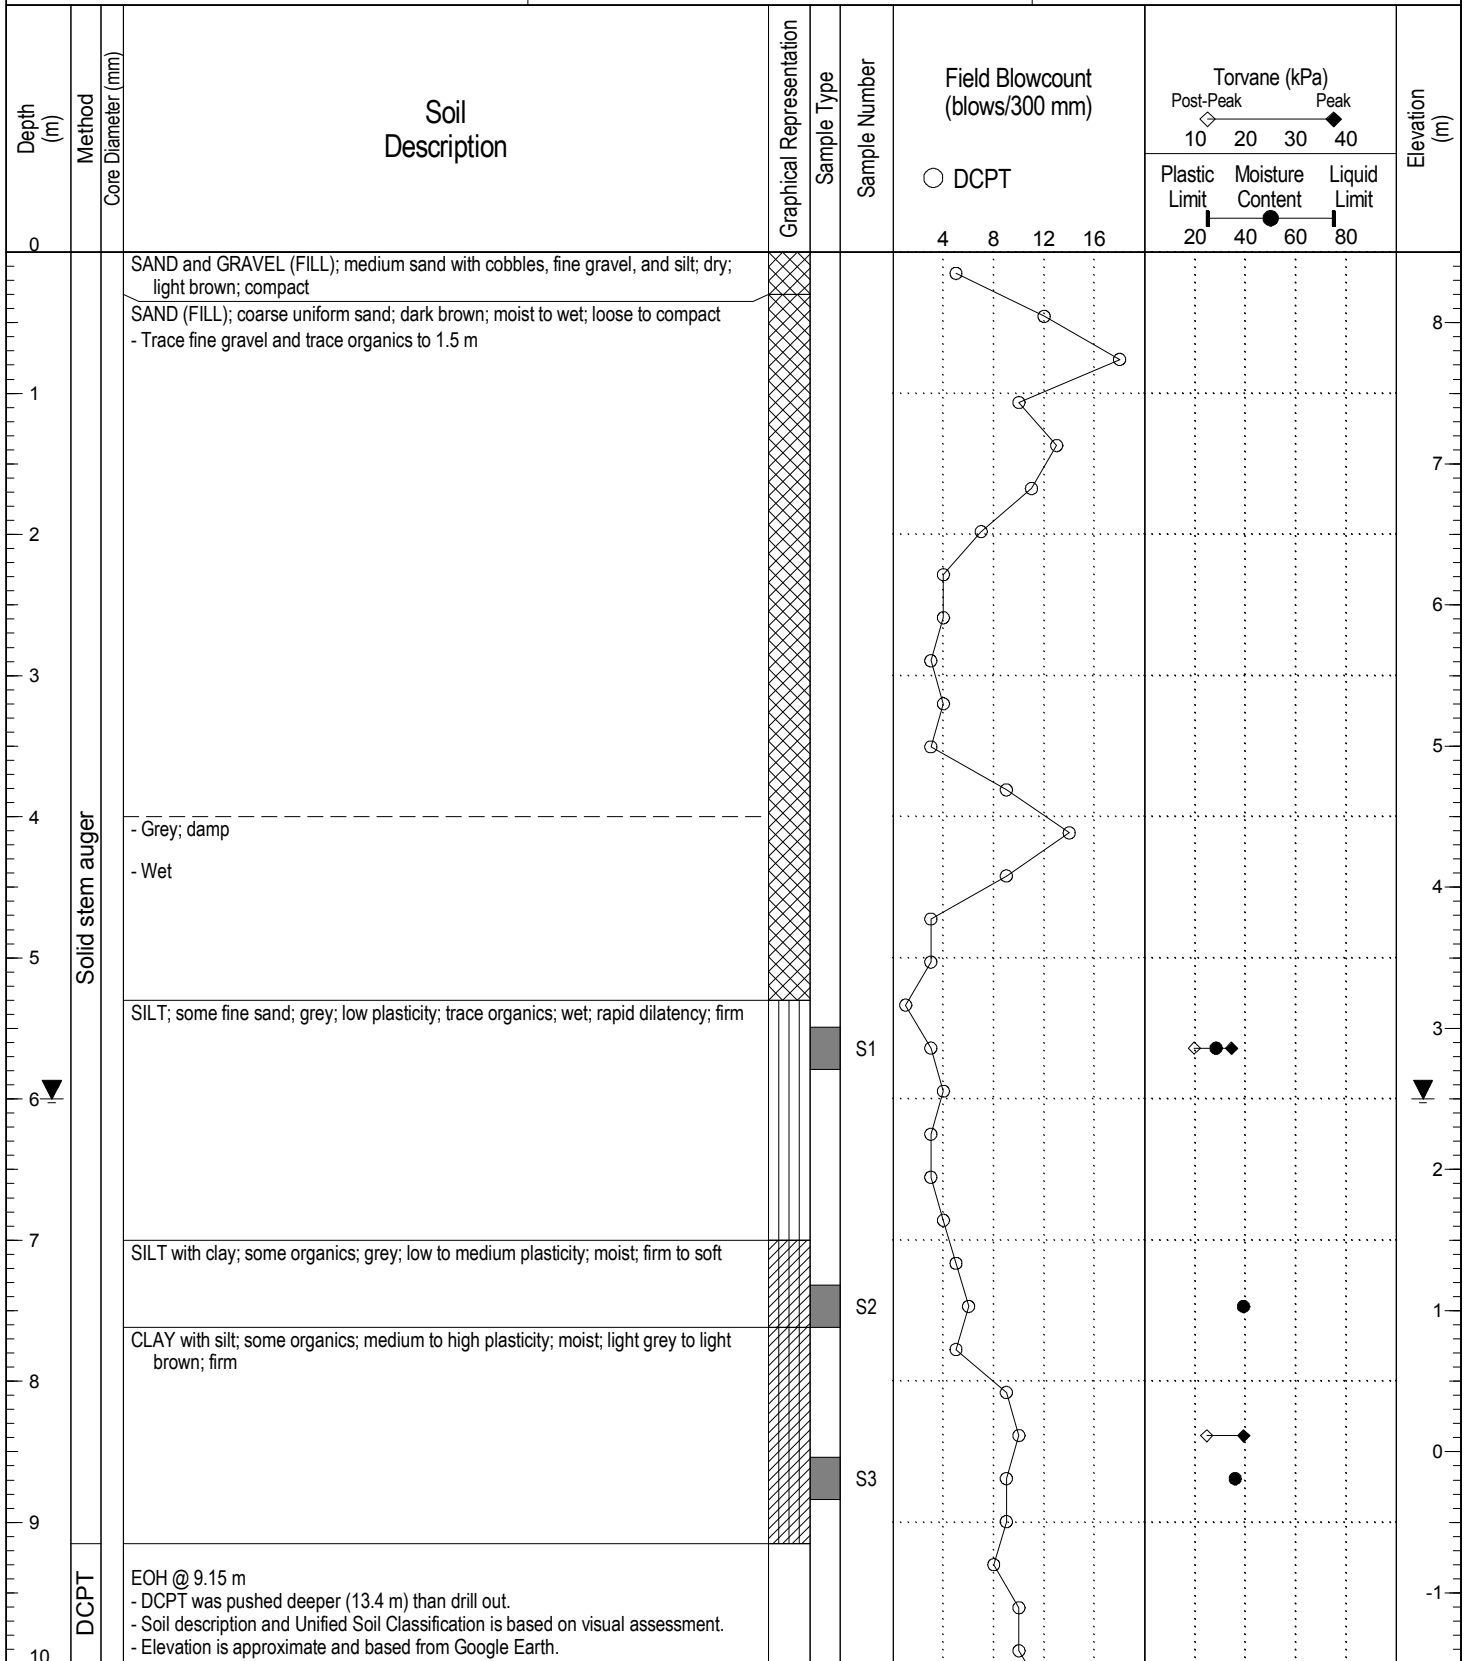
| Depth (m) | Method | Core Diameter (mm) | Soil Description | Graphical Representation | Sample Type | Sample Number | Field Blowcount (blows/300 mm) ○ DCPT 4 8 12 16 | Torvane (kPa) Post-Peak Peak 10 20 30 40 / Plastic Limit Moisture Content Liquid Limit 20 40 60 80 | Elevation (m) |
|---|---|---|---|---|---|---|---|---|---|
| 0 | Solid stem auger | | SAND and GRAVEL (FILL); medium sand with cobbles, fine gravel, and silt; dry; light brown; compact | | | | | | 8 |
| 1 | | | SAND (FILL); coarse uniform sand; dark brown; moist to wet; loose to compact - Trace fine gravel and trace organics to 1.5 m | | | | | | 7 |
| 2 | | | | | | | | | 6 |
| 3 | | | | | | | | | 5 |
| 4 | | | - Grey; damp - Wet | | | | | | 4 |
| 5 | | | SILT; some fine sand; grey; low plasticity; trace organics; wet; rapid dilatency; firm | | | S1 | | | 3 |
| 6 | | | | | | | | | 2 |
| 7 | | | SILT with clay; some organics; grey; low to medium plasticity; moist; firm to soft | | | S2 | | | 1 |
| 8 | | | CLAY with silt; some organics; medium to high plasticity; moist; light grey to light brown; firm | | | S3 | | | 0 |
| 9 | DCPT | | EOH @ 9.15 m - DCPT was pushed deeper (13.4 m) than drill out. - Soil description and Unified Soil Classification is based on visual assessment. - Elevation is approximate and based from Google Earth. | | | | | | -1 |
| 10 | | | | | | | | | |